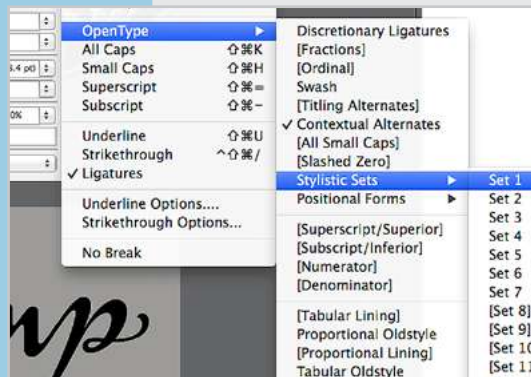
4 pt)
0%
OpenType
All Caps ⇧⌘K
Small Caps ⇧⌘H
Superscript ⇧⌘=
Subscript ⇧⌘-
Underline ⇧⌘U
Strikethrough ^⇧⌘/
✓ Ligatures
Underline Options....
Strikethrough Options...
No Break

Discretionary Ligatures
[Fractions]
[Ordinal]
Swash
[Titling Alternates]
✓ Contextual Alternates
[All Small Caps]
[Slashed Zero]
Stylistic Sets
Positional Forms
[Superscript/Superior]
[Subscript/Inferior]
[Numerator]
[Denominator]
[Tabular Lining]
Proportional Oldstyle
[Proportional Lining]
Tabular Oldstyle

Set 1
Set 2
Set 3
Set 4
Set 5
Set 6
Set 7
[Set 8]
[Set 9]
[Set 10
[Set 11